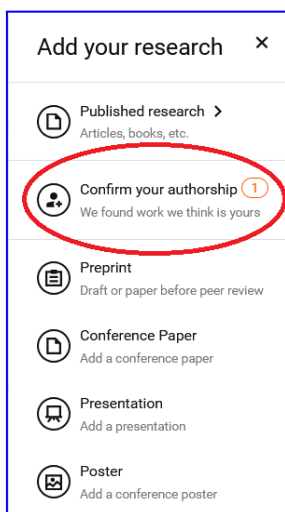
Add your research ×

Published research >
Articles, books, etc.

Confirm your authorship 1
We found work we think is yours

Preprint
Draft or paper before peer review

Conference Paper
Add a conference paper

Presentation
Add a presentation

Poster
Add a conference poster